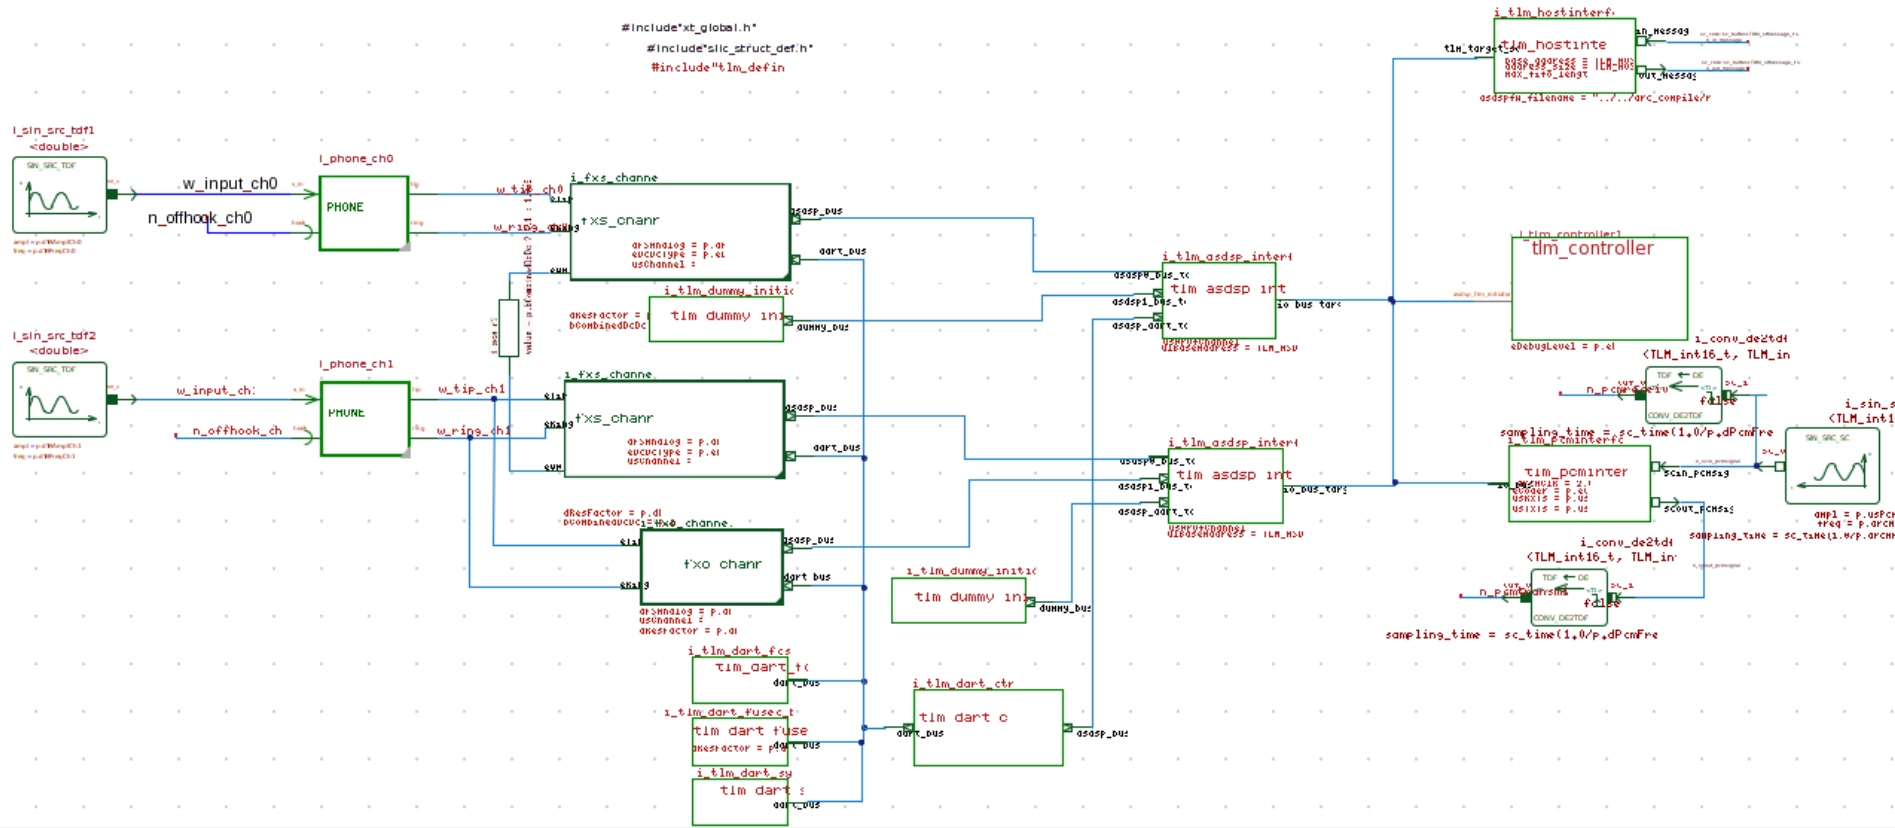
#include"xt_global.h"
#include"slic_struct_def.h"
#include"tlm_defin

i_sin_src_tdf1
<double>
SIN_SRC_TDF

w_input_ch0
n_offhook_ch0

i_phone_ch0
PHONE

w_tip_ch0
w_ring_ch0

i_fxs_channe
fxs_chanr
asdsp_bus
dart_bus

i_tlm_dummy_initic
tlm dummy ini
dummy_bus

i_sin_src_tdf2
<double>
SIN_SRC_TDF

w_input_ch1
n_offhook_ch

i_phone_ch1
PHONE

w_tip_ch1
w_ring_ch1

i_fxs_channe
fxs_chanr
asdsp_bus
dart_bus

i_fxo_channe
fxo chanr
asdsp_bus
dart bus

i_tlm_dummy_initic
tlm dummy ini
dummy_bus

i_tlm_dart_fcs
tlm_dart_tc
dart_bus

i_tlm_dart_fusec_t
tlm dart fuse
dart_bus

i_tlm_dart_sy
tlm dart s
dart_bus

i_tlm_dart_ctr
tlm dart c
dart_bus
asdsp_bus

i_tlm_asdsp_inter
tlm asdsp int
io_bus_tar

i_tlm_asdsp_inter
tlm asdsp int
io_bus_tar

i_tlm_hostinterf
tlm_hostinte
tlm_target
an_messag
out_messag
asdspfw_filename = "../../arc_compile/r

i_tlm_controller1
tlm_controller
eDebugLevel = p.el

i_conv_de2tdf
<TLM_int16_t, TLM_in
TDF DE
false
CONV_DE2TDF
sampling_time = sc_time(1.0/p.dPcmFre

i_tlm_pcminterfc
tlm_pcminter
scin_pcmsag
scout_pcmsag

i_sin_sr
<TLM_int1
SIN_SRC_SC
sampling_time = sc_time(1.0/p.dPcmfr

i_conv_de2tdf
<TLM_int16_t, TLM_in
TDF DE
false
CONV_DE2TDF
sampling_time = sc_time(1.0/p.dPcmFre